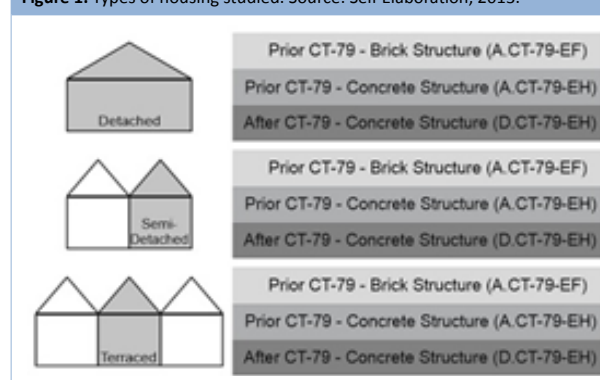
**Figure 1.** Types of housing studied. Source: Self-Elaboration, 2015.

Detached

Prior CT-79 - Brick Structure (A.CT-79-EF)

Prior CT-79 - Concrete Structure (A.CT-79-EH)

After CT-79 - Concrete Structure (D.CT-79-EH)

Semi-Detached

Prior CT-79 - Brick Structure (A.CT-79-EF)

Prior CT-79 - Concrete Structure (A.CT-79-EH)

After CT-79 - Concrete Structure (D.CT-79-EH)

Terraced

Prior CT-79 - Brick Structure (A.CT-79-EF)

Prior CT-79 - Concrete Structure (A.CT-79-EH)

After CT-79 - Concrete Structure (D.CT-79-EH)